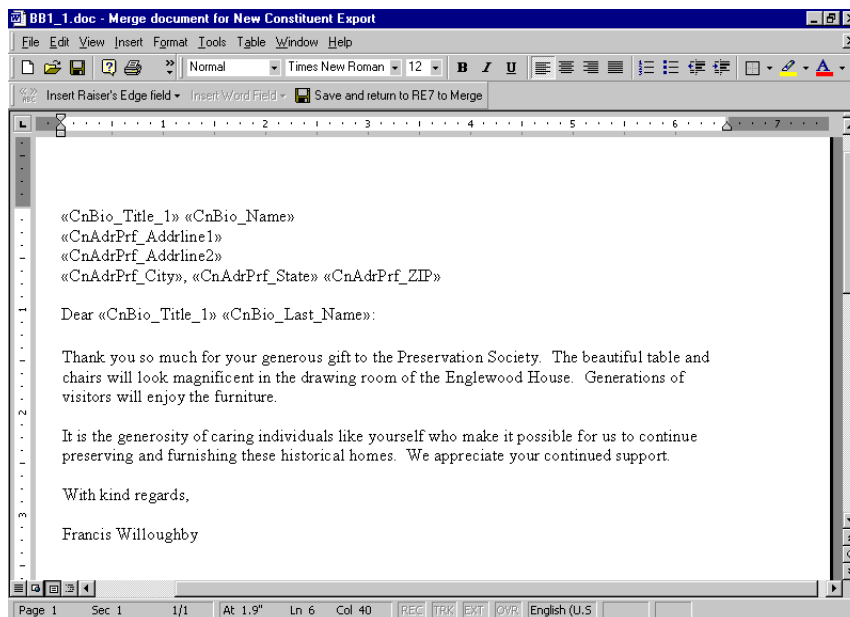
BB1_1.doc - Merge document for New Constituent Export

File Edit View Insert Format Tools Table Window Help

Normal Times New Roman 12 B I U

Insert Raiser's Edge field ▾ Insert Word Field ▾ Save and return to RE7 to Merge

1 2 3 4 5 6 7

«CnBio_Title_1» «CnBio_Name»
«CnAdrPrf_Addrline1»
«CnAdrPrf_Addrline2»
«CnAdrPrf_City», «CnAdrPrf_State» «CnAdrPrf_ZIP»

Dear «CnBio_Title_1» «CnBio_Last_Name»:

Thank you so much for your generous gift to the Preservation Society. The beautiful table and chairs will look magnificent in the drawing room of the Englewood House. Generations of visitors will enjoy the furniture.

It is the generosity of caring individuals like yourself who make it possible for us to continue preserving and furnishing these historical homes. We appreciate your continued support.

With kind regards,

Francis Willoughby

Page 1 Sec 1 1/1 At 1.9" Ln 6 Col 40 REC TRK EXT OVR English (U.S